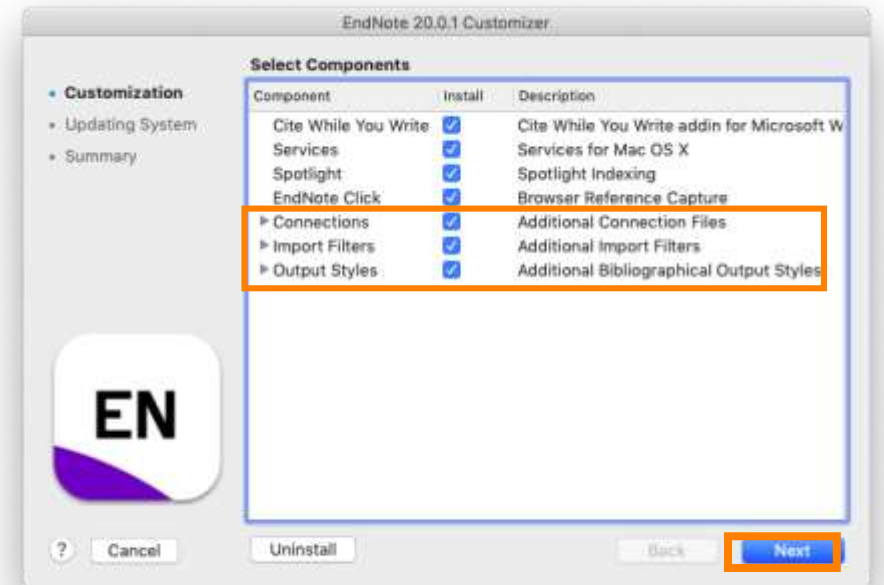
EndNote 20.0.1 Customizer

• Customization
• Updating System
• Summary

Select Components

| Component | Install | Description |
|---|---|---|
| Cite While You Write | ✓ | Cite While You Write addin for Microsoft W |
| Services | ✓ | Services for Mac OS X |
| Spotlight | ✓ | Spotlight Indexing |
| EndNote Click | ✓ | Browser Reference Capture |
| ▸ Connections | ✓ | Additional Connection Files |
| ▸ Import Filters | ✓ | Additional Import Filters |
| ▸ Output Styles | ✓ | Additional Bibliographical Output Styles |

EN

?
Cancel
Uninstall
Back
Next